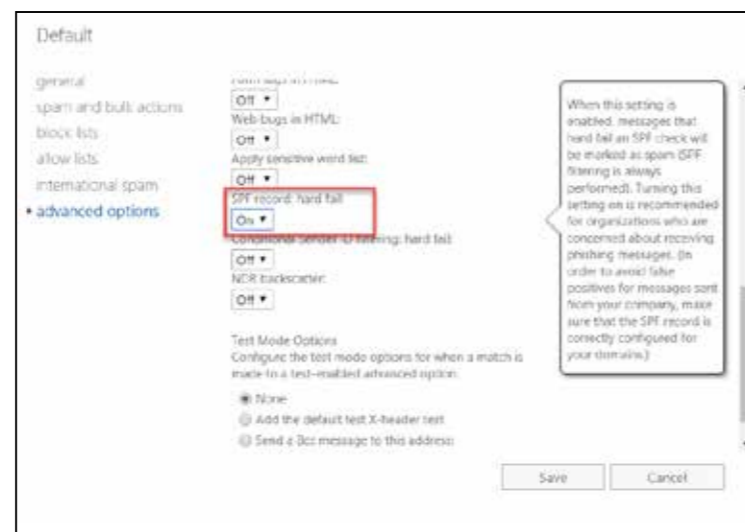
Default

general
spam and bulk actions
block lists
allow lists
international spam
• advanced options

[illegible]
Off ▾
Web bugs in HTML:
Off ▾
Apply sensitive word list:
Off ▾
SPF record: hard fail:
On ▾
Conditional Sender ID filtering: hard fail:
Off ▾
NDR backscatter:
Off ▾

Test Mode Options
Configure the test mode options for when a match is made to a test-enabled advanced option:
None
Add the default test X-header text
Send a Bcc message to this address:

When this setting is enabled, messages that hard fail an SPF check will be marked as spam (SPF filtering is always performed). Turning this setting on is recommended for organizations who are concerned about receiving phishing messages. (In order to avoid false positives for messages sent from your company, make sure that the SPF record is correctly configured for your domains.)

Save
Cancel